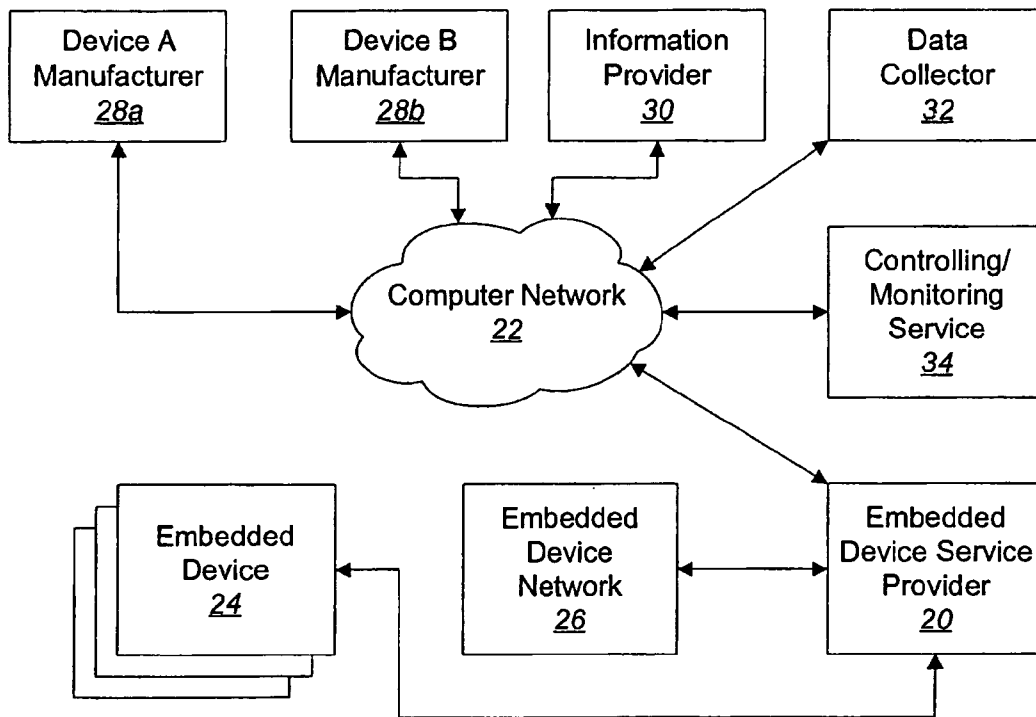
Device A Manufacturer
28a

Device B Manufacturer
28b

Information Provider
30

Data Collector
32

Computer Network
22

Controlling/ Monitoring Service
34

Embedded Device
24

Embedded Device Network
26

Embedded Device Service Provider
20